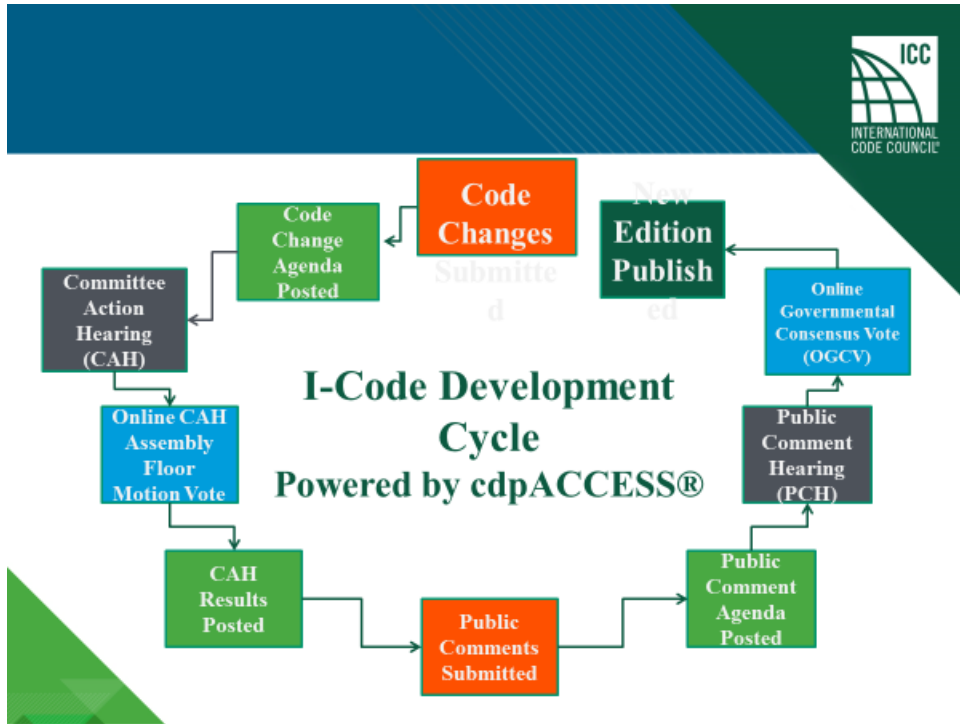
ICC
INTERNATIONAL CODE COUNCIL®

Code Changes Submitte d

Code Change Agenda Posted

Committee Action Hearing (CAH)

Online CAH Assembly Floor Motion Vote

CAH Results Posted

Public Comments Submitted

Public Comment Agenda Posted

Public Comment Hearing (PCH)

Online Governmental Consensus Vote (OGCV)

New Edition Publish ed

I-Code Development Cycle
Powered by cdpACCESS®